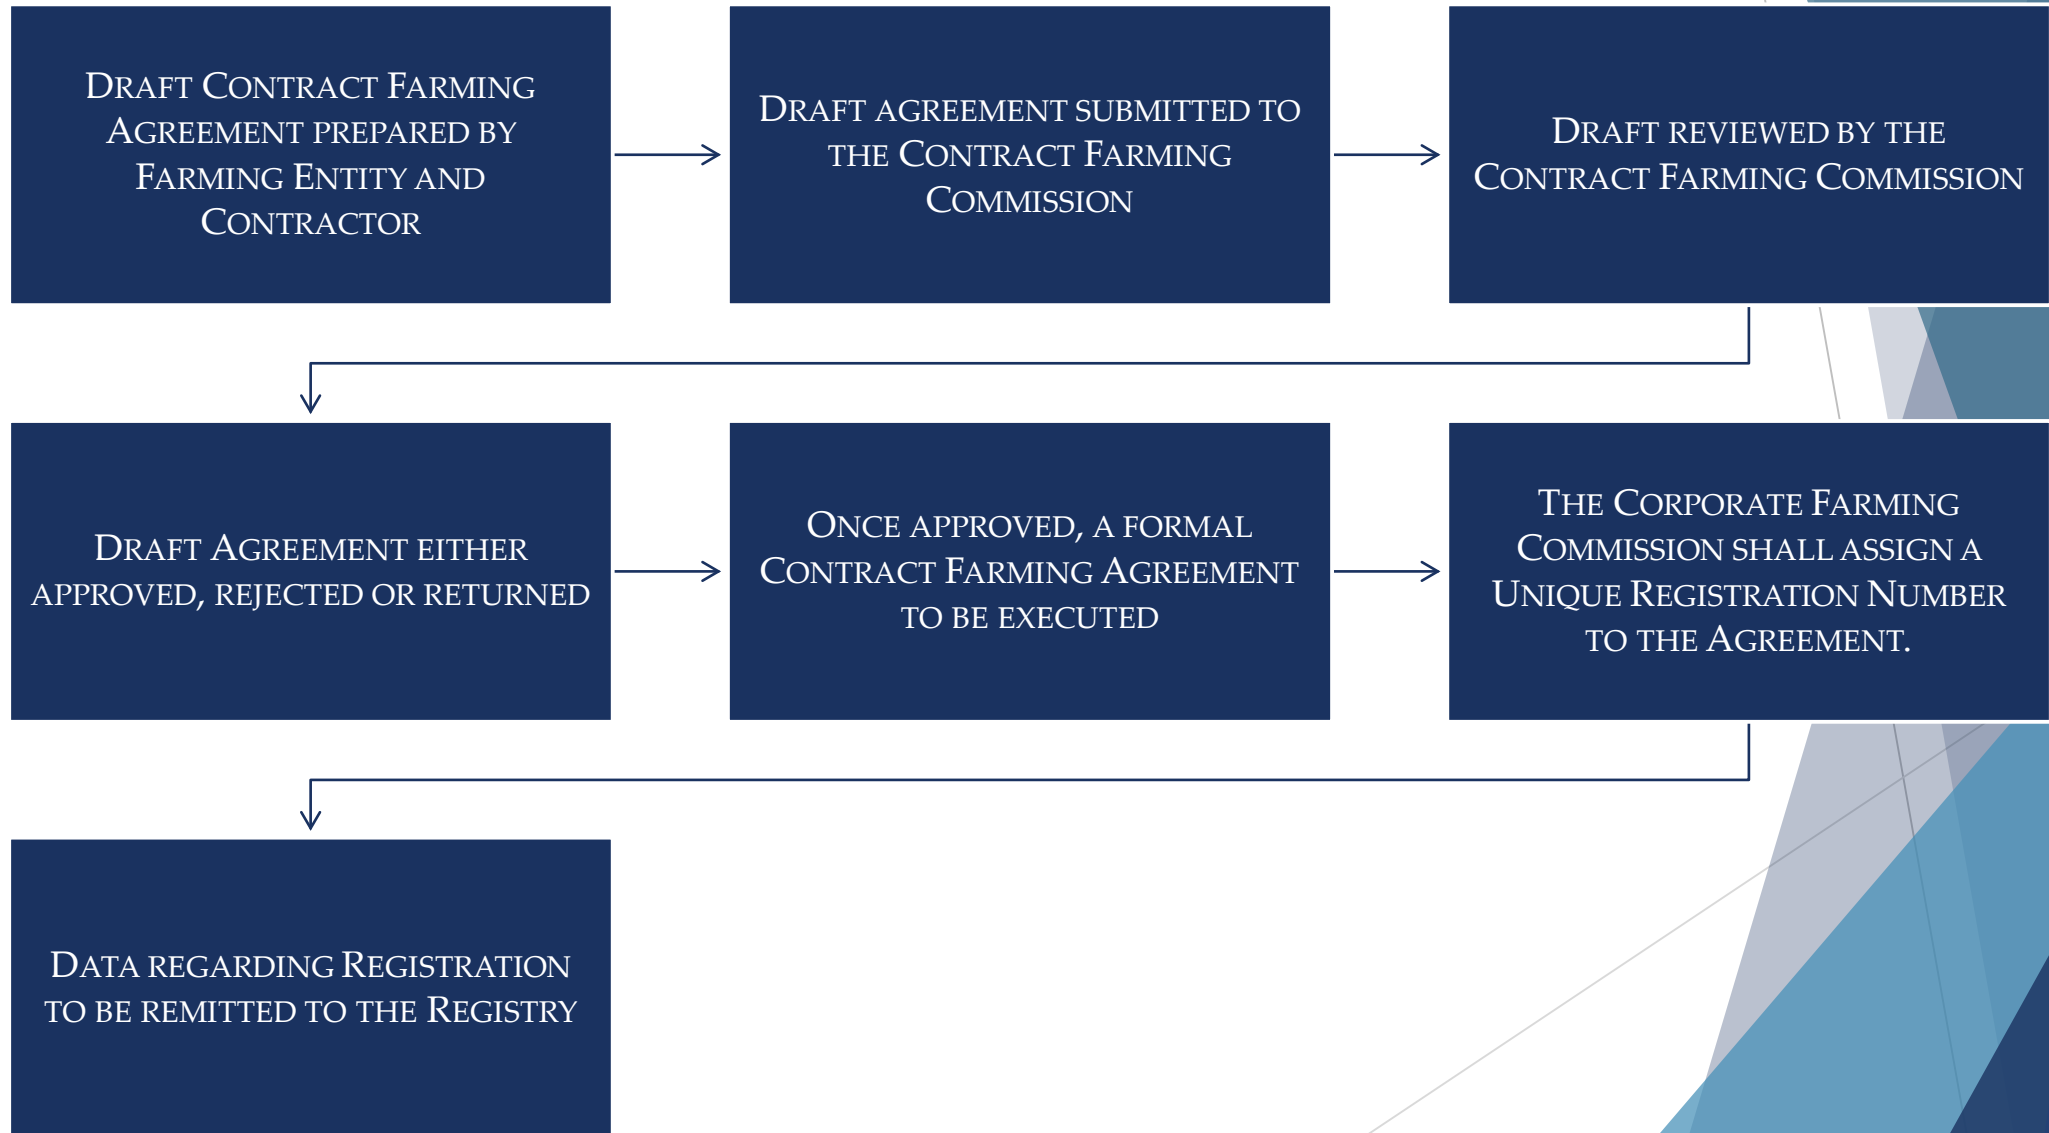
Draft Contract Farming Agreement prepared by Farming Entity and Contractor

Draft agreement submitted to the Contract Farming Commission

Draft reviewed by the Contract Farming Commission

Draft Agreement either approved, rejected or returned

Once approved, a formal Contract Farming Agreement to be executed

The Corporate Farming Commission shall assign a Unique Registration Number to the Agreement.

Data regarding Registration to be remitted to the Registry